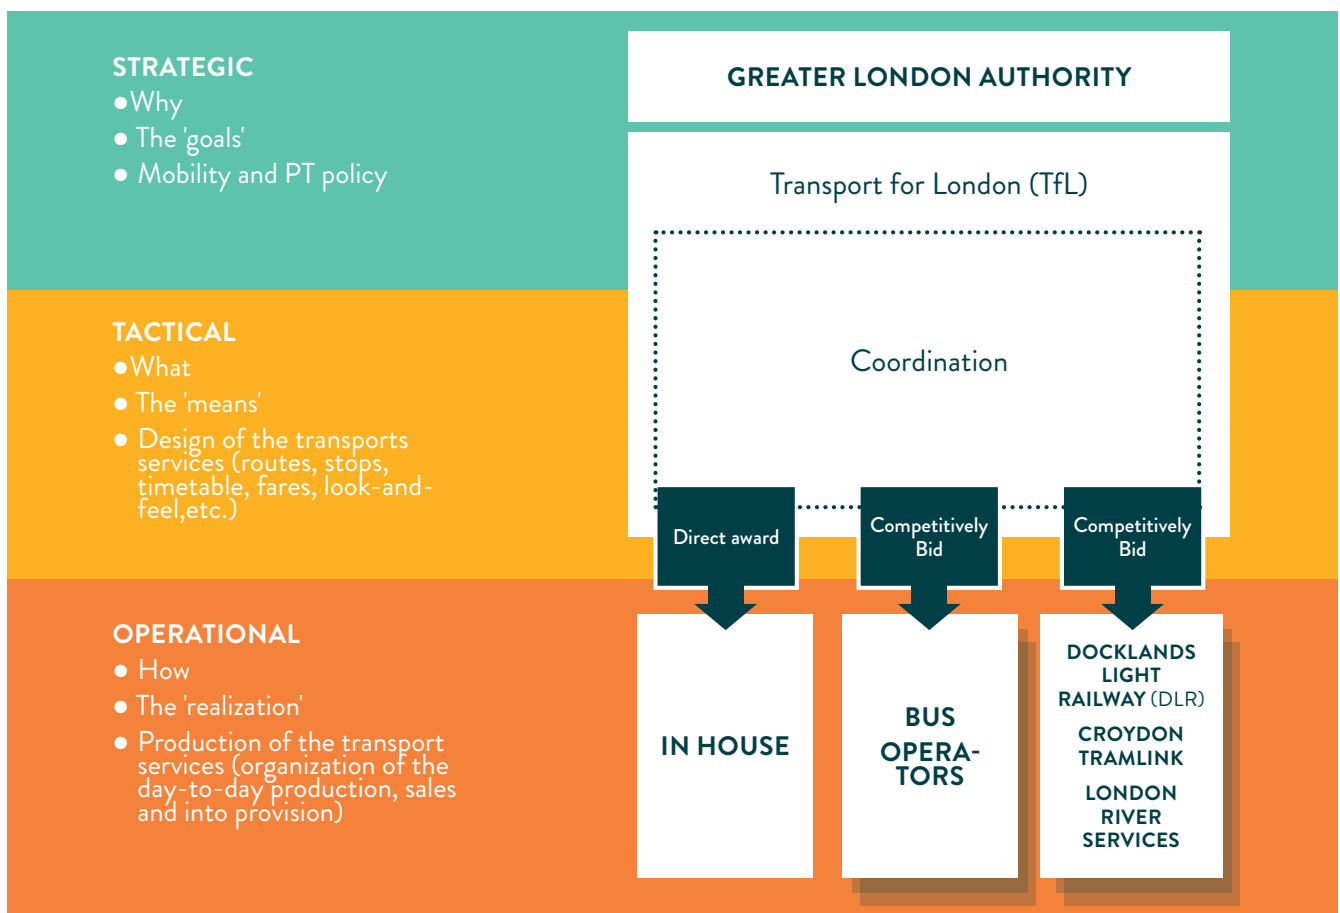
STRATEGIC
●Why
● The 'goals'
● Mobility and PT policy

TACTICAL
●What
● The 'means'
● Design of the transports services (routes, stops, timetable, fares, look-and-feel,etc.)

OPERATIONAL
● How
● The 'realization'
● Production of the transport services (organization of the day-to-day production, sales and into provision)

GREATER LONDON AUTHORITY

Transport for London (TfL)

Coordination

Direct award

Competitively Bid

Competitively Bid

IN HOUSE

BUS OPERATORS

DOCKLANDS LIGHT RAILWAY (DLR)
CROYDON TRAMLINK
LONDON RIVER SERVICES